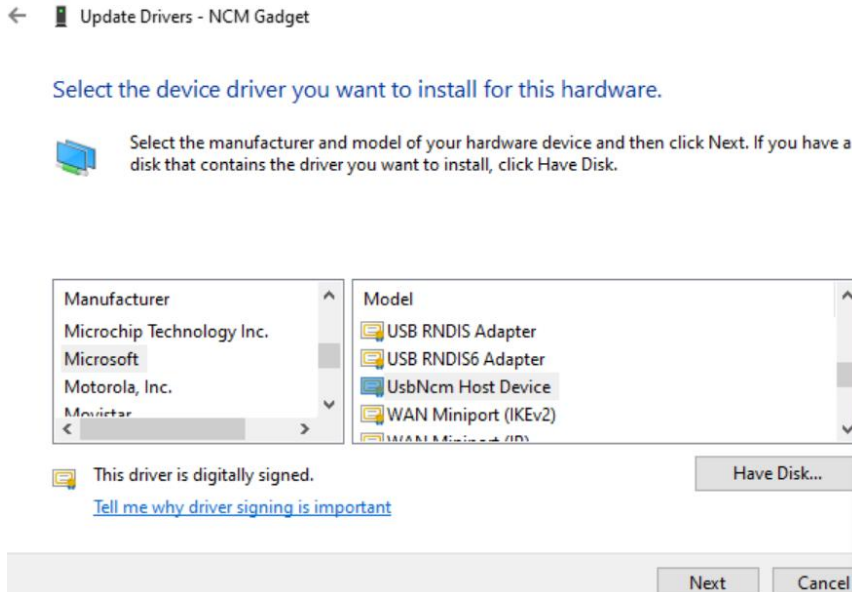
Update Drivers - NCM Gadget

Select the device driver you want to install for this hardware.

Select the manufacturer and model of your hardware device and then click Next. If you have a disk that contains the driver you want to install, click Have Disk.

| Manufacturer |
|---|
| Microchip Technology Inc. |
| Microsoft |
| Motorola, Inc. |
| Movistar |

| Model |
|---|
| USB RNDIS Adapter |
| USB RNDIS6 Adapter |
| UsbNcm Host Device |
| WAN Miniport (IKEv2) |
| WAN Miniport (IP) |

This driver is digitally signed.

Tell me why driver signing is important

Have Disk...

Next

Cancel